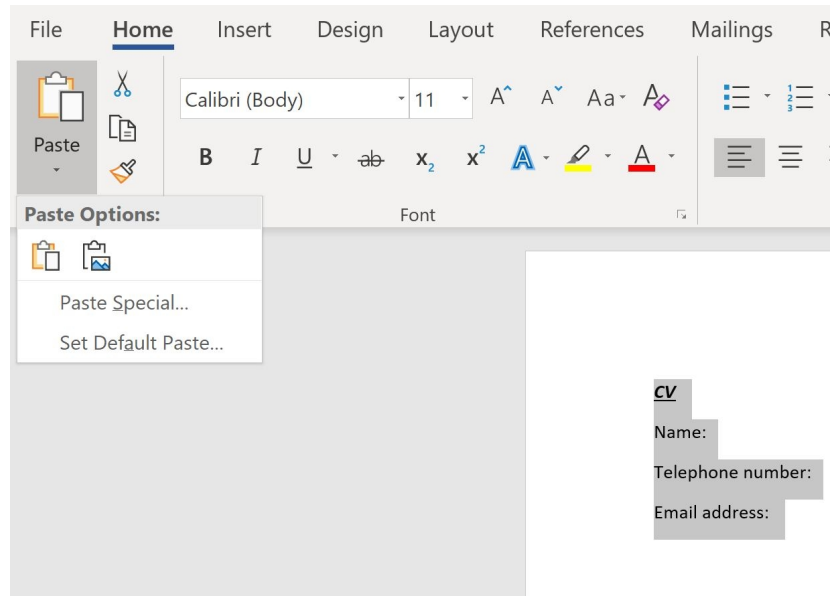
File Home Insert Design Layout References Mailings R

Paste

Calibri (Body) 11

A A Aa

B I U ab $x_2$ $x^2$ A A

Font

Paste Options:

Paste Special...

Set Default Paste...

CV

Name:

Telephone number:

Email address: